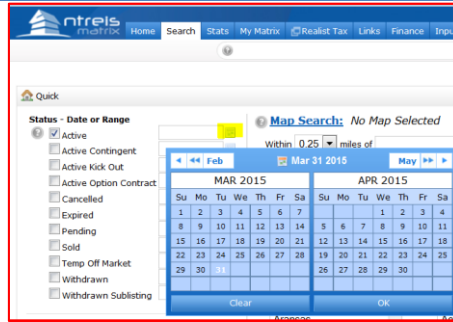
ntreis matrix

Home | Search | Stats | My Matrix | Realist Tax | Links | Finance | Inpu

Quick

Status - Date or Range

Active
Active Contingent
Active Kick Out
Active Option Contract
Cancelled
Expired
Pending
Sold
Temp Off Market
Withdrawn
Withdrawn Sublisting

Map Search: No Map Selected

Within 0.25 miles of

Feb | Mar 31 2015 | May

MAR 2015

| Su | Mo | Tu | We | Th | Fr | Sa |
|---|---|---|---|---|---|---|
| 1 | 2 | 3 | 4 | 5 | 6 | 7 |
| 8 | 9 | 10 | 11 | 12 | 13 | 14 |
| 15 | 16 | 17 | 18 | 19 | 20 | 21 |
| 22 | 23 | 24 | 25 | 26 | 27 | 28 |
| 29 | 30 | 31 | | | | |

APR 2015

| Su | Mo | Tu | We | Th | Fr | Sa |
|---|---|---|---|---|---|---|
| | | | 1 | 2 | 3 | 4 |
| 5 | 6 | 7 | 8 | 9 | 10 | 11 |
| 12 | 13 | 14 | 15 | 16 | 17 | 18 |
| 19 | 20 | 21 | 22 | 23 | 24 | 25 |
| 26 | 27 | 28 | 29 | 30 | | |

Clear

OK

Aransas